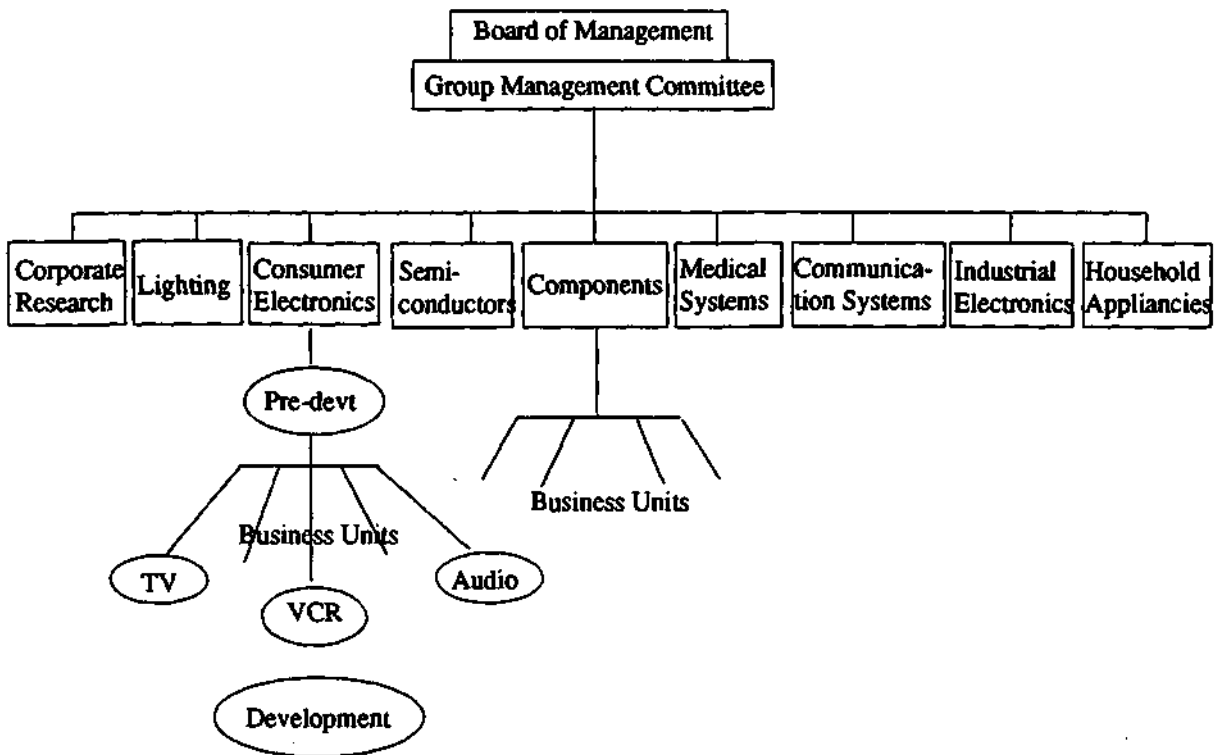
Board of Management

Group Management Committee

Corporate Research

Lighting

Consumer Electronics

Semiconductors

Components

Medical Systems

Communication Systems

Industrial Electronics

Household Appliancies

Pre-devt

Business Units

TV

VCR

Audio

Development

Business Units